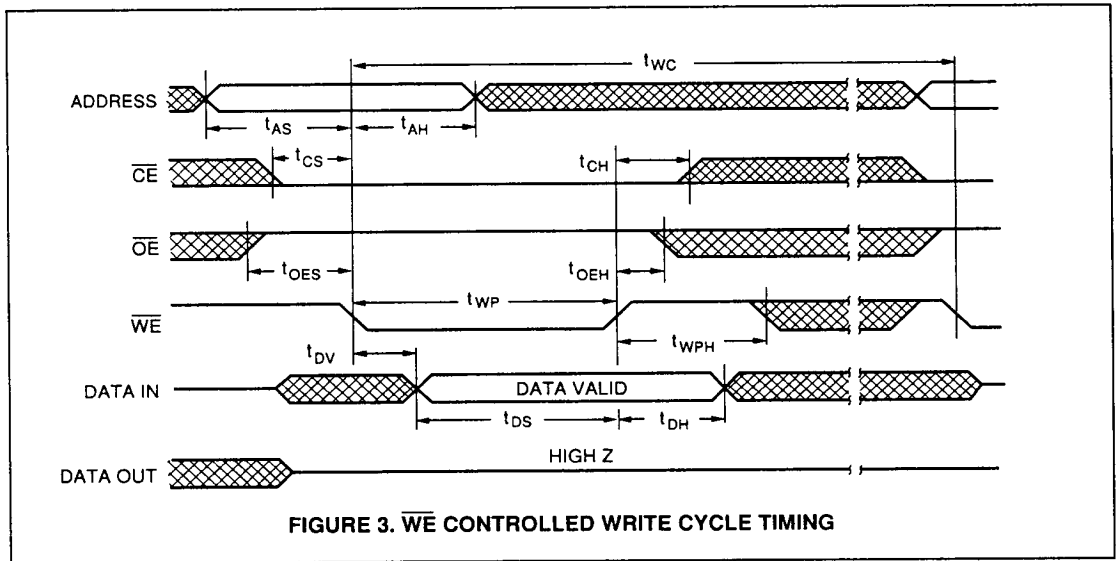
$t_{WC}$

ADDRESS

$t_{AS}$

$t_{AH}$

$\overline{CE}$

$t_{CS}$

$t_{CH}$

$\overline{OE}$

$t_{OES}$

$t_{OEH}$

$\overline{WE}$

$t_{WP}$

$t_{WPH}$

$t_{DV}$

DATA IN

DATA VALID

$t_{DS}$

$t_{DH}$

DATA OUT

HIGH Z

FIGURE 3. $\overline{WE}$ CONTROLLED WRITE CYCLE TIMING